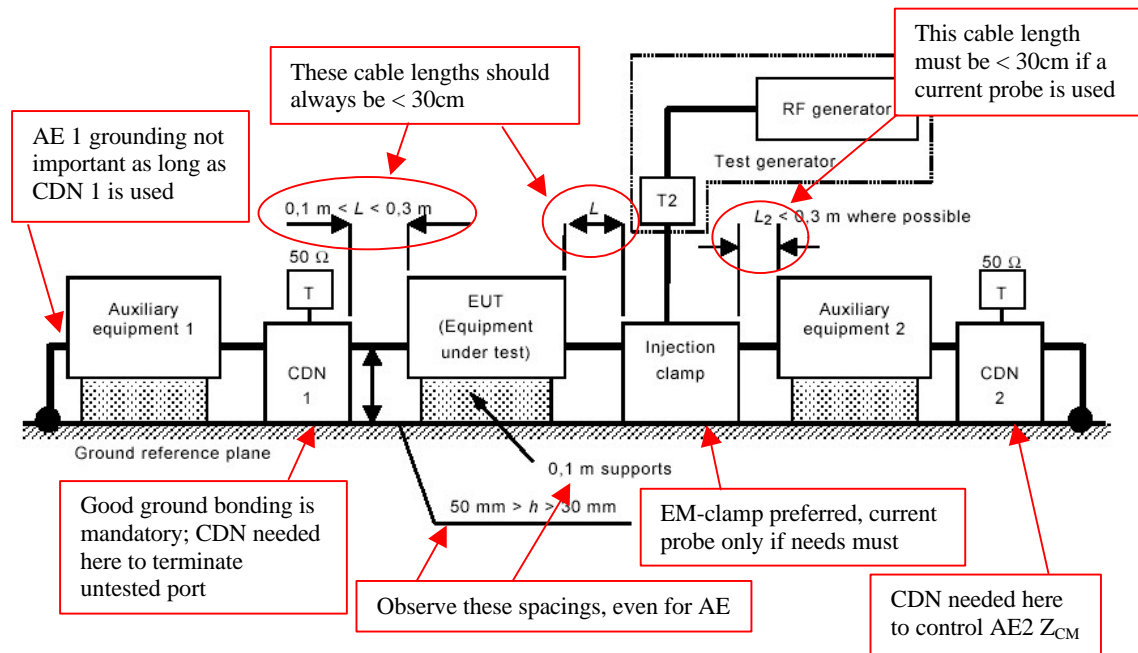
These cable lengths should always be < 30cm

This cable length must be < 30cm if a current probe is used

AE 1 grounding not important as long as CDN 1 is used

RF generator

Test generator

T2

$0,1 \text{ m} < L < 0,3 \text{ m}$

$L$

$L_2 < 0,3$ m where possible

50 Ω

T

50 Ω

T

Auxiliary equipment 1

CDN 1

EUT (Equipment under test)

Injection clamp

Auxiliary equipment 2

CDN 2

Ground reference plane

0,1 m supports

$50 \text{ mm} > h > 30 \text{ mm}$

Good ground bonding is mandatory; CDN needed here to terminate untested port

EM-clamp preferred, current probe only if needs must

Observe these spacings, even for AE

CDN needed here to control AE2 $Z_{CM}$